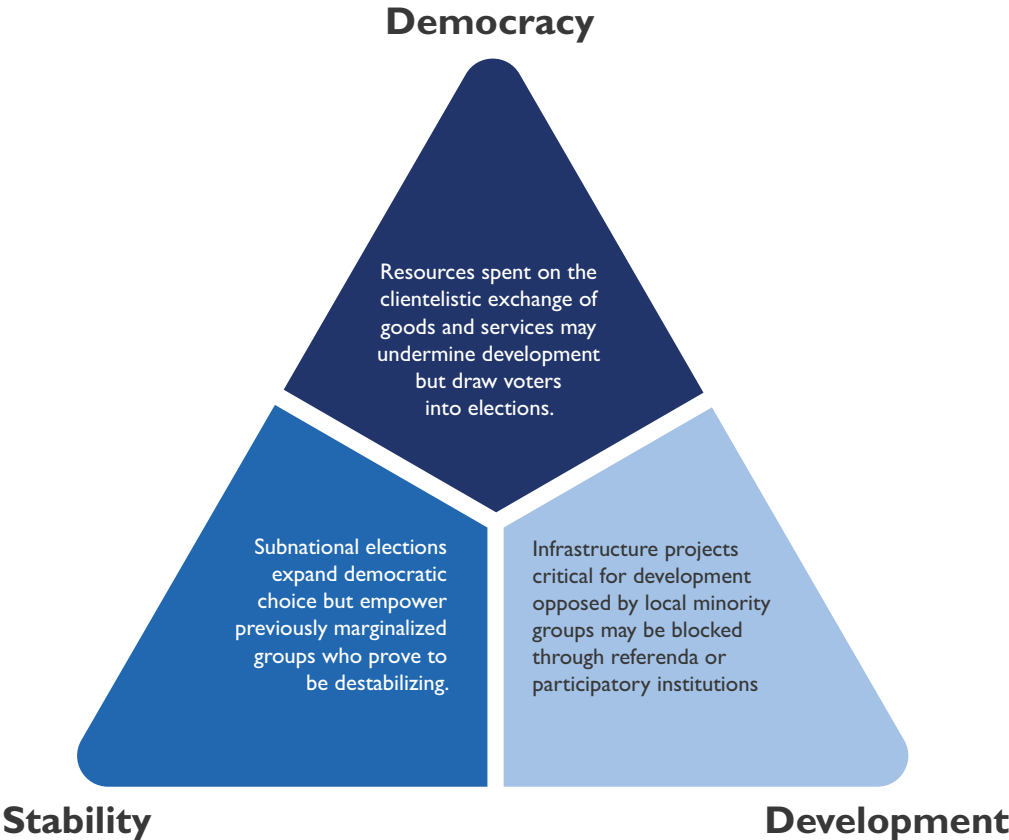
Democracy

Resources spent on the clientelistic exchange of goods and services may undermine development but draw voters into elections.

Subnational elections expand democratic choice but empower previously marginalized groups who prove to be destabilizing.

Infrastructure projects critical for development opposed by local minority groups may be blocked through referenda or participatory institutions

Stability

Development